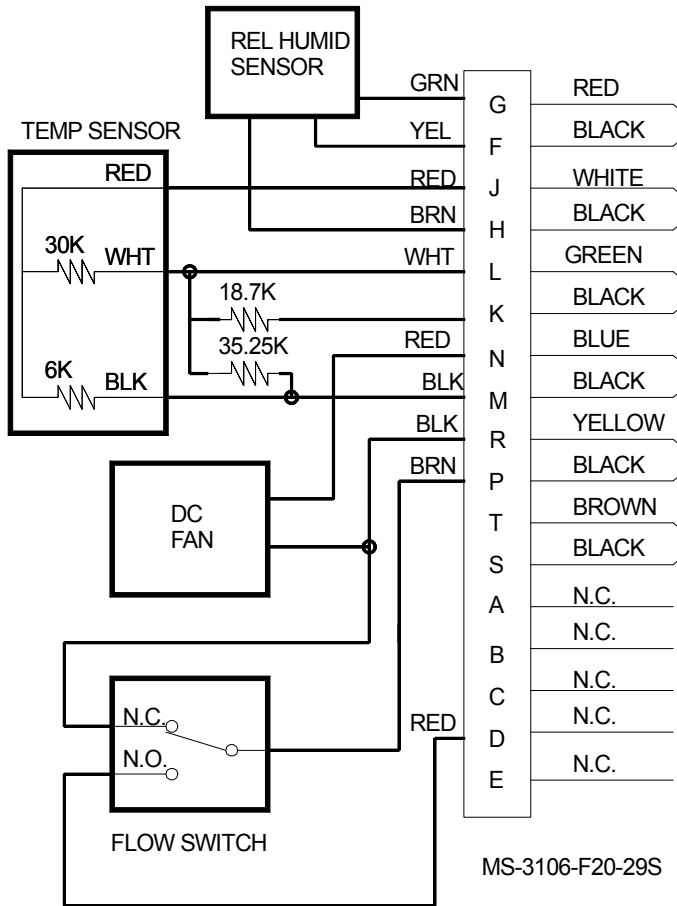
REL HUMID SENSOR

TEMP SENSOR

RED

30K WHT

6K BLK

GRN

YEL

RED

BRN

WHT

18.7K

35.25K

RED

BLK

BLK

BRN

DC FAN

N.C.

N.O.

FLOW SWITCH

RED

G
F
J
H
L
K
N
M
R
P
T
S
A
B
C
D
E

RED
BLACK
WHITE
BLACK
GREEN
BLACK
BLUE
BLACK
YELLOW
BLACK
BROWN
BLACK
N.C.
N.C.
N.C.
N.C.
N.C.

MS-3106-F20-29S